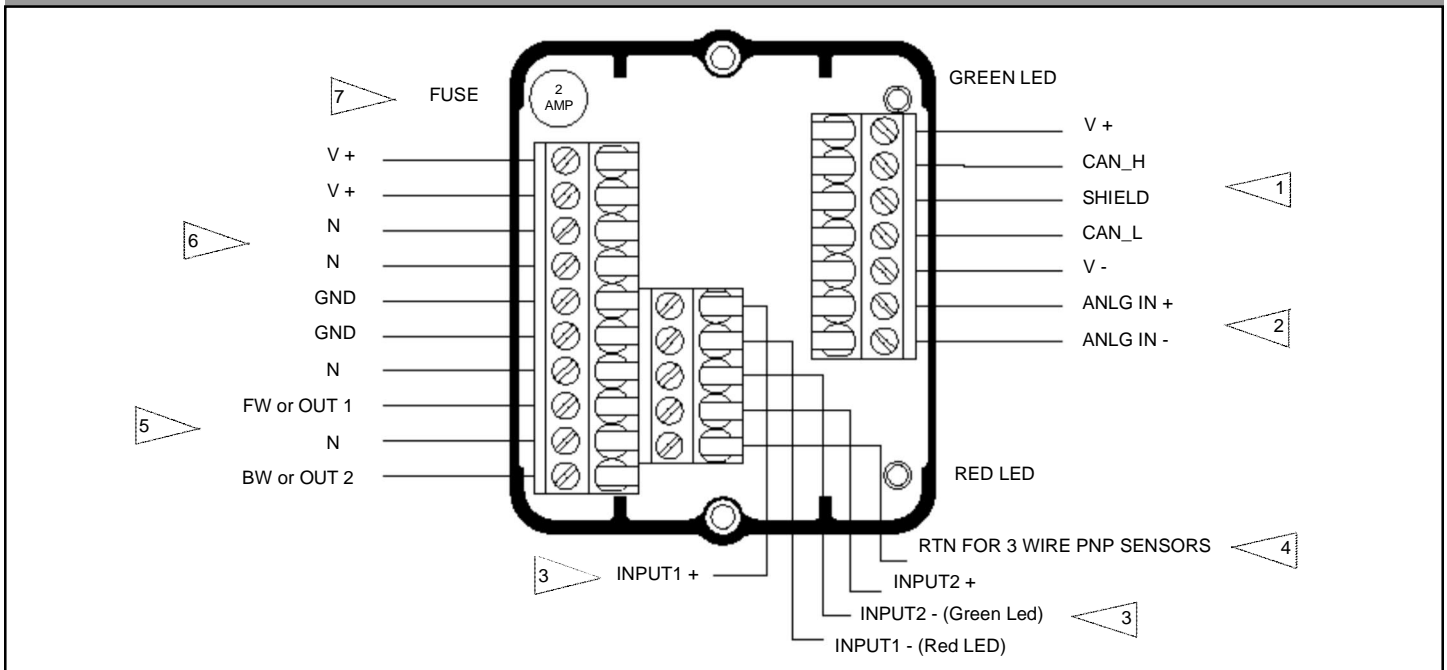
7 FUSE

2 AMP

GREEN LED

V +
V +
6
N
N
GND
GND
N
5
FW or OUT 1
N
BW or OUT 2

V +
CAN_H
1
SHIELD
CAN_L
V -
ANLG IN +
2
ANLG IN -

RED LED

RTN FOR 3 WIRE PNP SENSORS 4

3 INPUT1 +

INPUT2 +

INPUT2 - (Green Led) 3

INPUT1 - (Red LED)